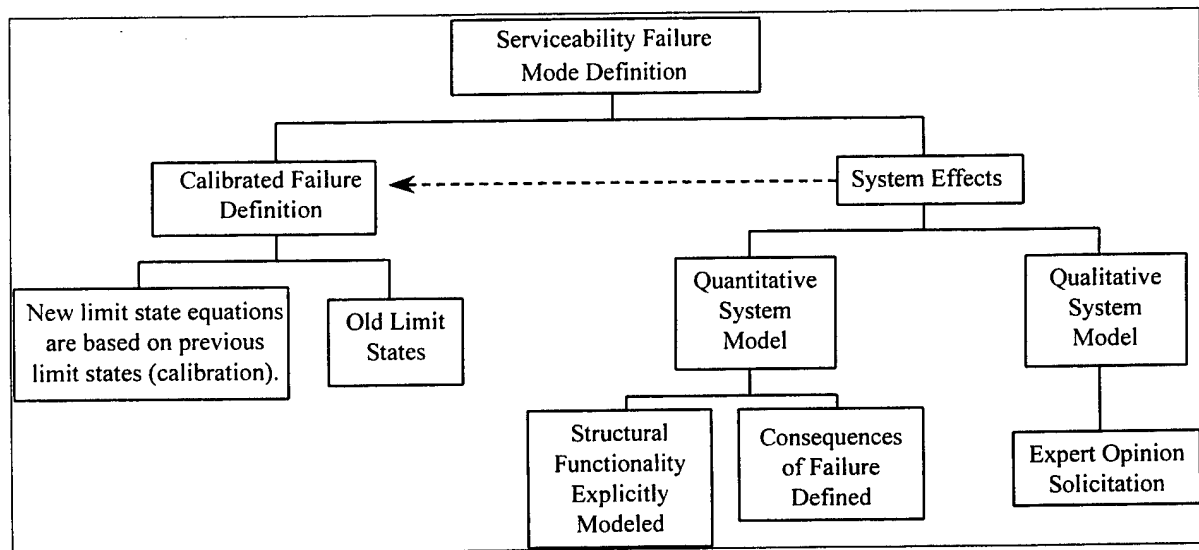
Serviceability Failure Mode Definition

Calibrated Failure Definition

System Effects

New limit state equations are based on previous limit states (calibration).

Old Limit States

Quantitative System Model

Qualitative System Model

Structural Functionality Explicitly Modeled

Consequences of Failure Defined

Expert Opinion Solicitation